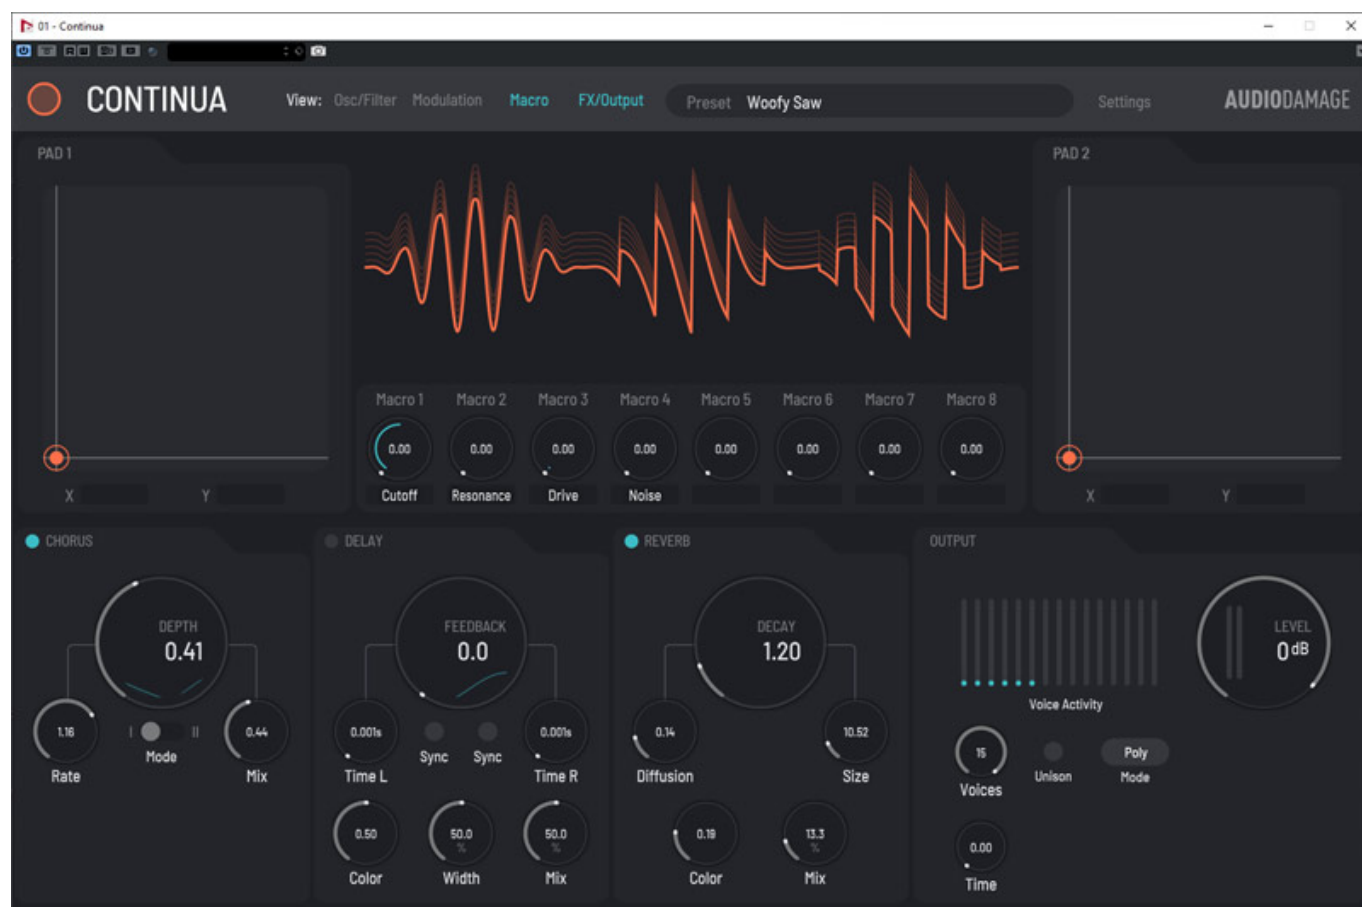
01 - Continua

CONTINUA View: Osc/Filter Modulation Macro FX/Output Preset Woofy Saw Settings AUDIODAMAGE

PAD 1

X Y

Macro 1 Macro 2 Macro 3 Macro 4 Macro 5 Macro 6 Macro 7 Macro 8

0.00 0.00 0.00 0.00 0.00 0.00 0.00 0.00

Cutoff Resonance Drive Noise

PAD 2

X Y

CHORUS

DEPTH 0.41

1.16 Rate

I Mode II

0.44 Mix

DELAY

FEEDBACK 0.0

0.001s Time L

Sync Sync

0.001s Time R

0.50 Color

50.0 % Width

50.0 % Mix

REVERB

DECAY 1.20

0.14 Diffusion

10.52 Size

0.19 Color

13.3 % Mix

OUTPUT

Voice Activity

LEVEL 0dB

15 Voices

Unison

Poly Mode

0.00 Time